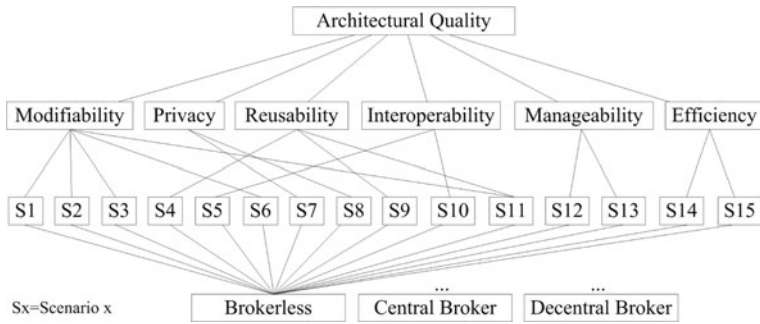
Architectural Quality

Modifiability
Privacy
Reusability
Interoperability
Manageability
Efficiency

S1
S2
S3
S4
S5
S6
S7
S8
S9
S10
S11
S12
S13
S14
S15

Sx=Scenario x

Brokerless
...
Central Broker
...
Decentral Broker